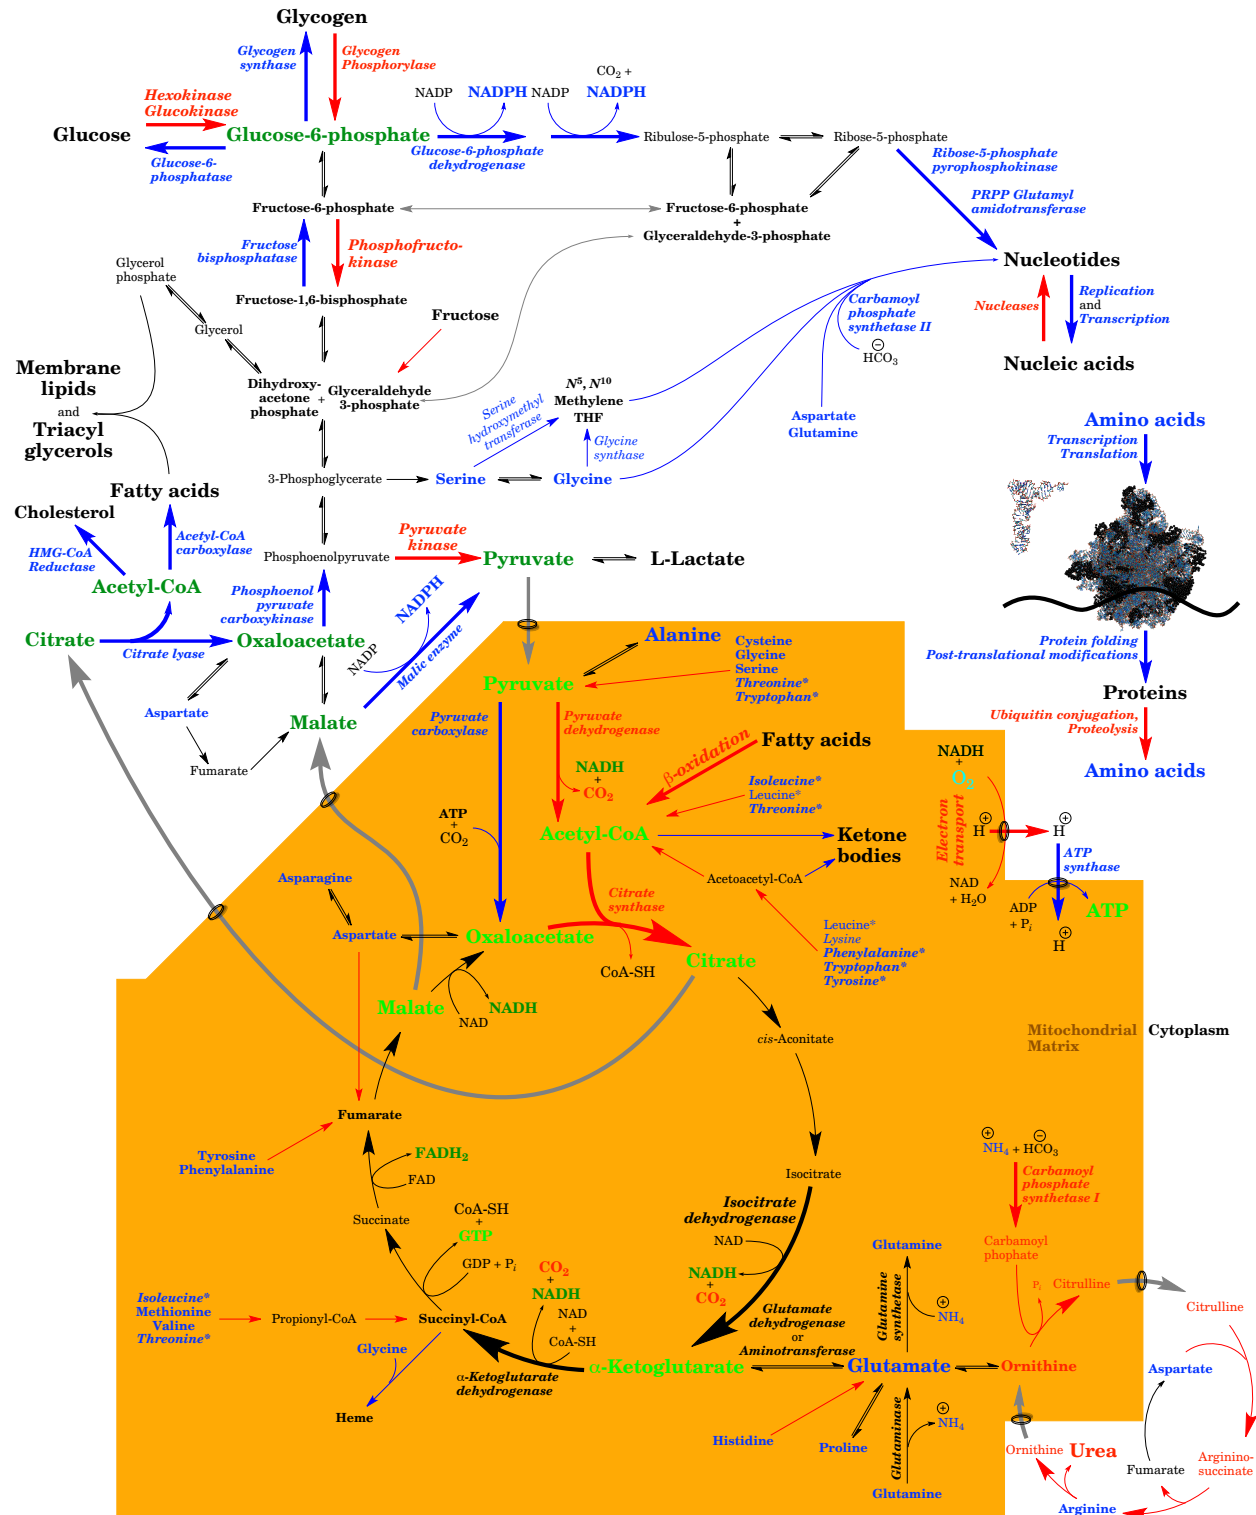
Glycogen

Glycogen synthase

Glycogen Phosphorylase

Hexokinase Glucokinase

Glucose

Glucose-6-phosphate

Glucose-6-phosphatase

NADP NADPH NADP $CO_2$ + NADPH

Glucose-6-phosphate dehydrogenase

Ribulose-5-phosphate

Ribose-5-phosphate

Ribose-5-phosphate pyrophosphokinase

PRPP Glutamyl amidotransferase

Fructose-6-phosphate

Fructose-6-phosphate + Glyceraldehyde-3-phosphate

Fructose bisphosphatase

Phosphofructo-kinase

Glycerol phosphate

Fructose-1,6-bisphosphate

Nucleotides

Nucleases

Replication and Transcription

Nucleic acids

Glycerol

Fructose

Carbamoyl phosphate synthetase II

$HCO_3^-$

Membrane lipids and Triacyl glycerols

Dihydroxy-acetone phosphate + Glyceraldehyde 3-phosphate

$N^5, N^{10}$ Methylene THF

Serine hydroxymethyl transferase

Glycine synthase

Aspartate Glutamine

Amino acids

Transcription Translation

3-Phosphoglycerate

Serine

Glycine

Fatty acids

Cholesterol

Acetyl-CoA carboxylase

HMG-CoA Reductase

Phosphoenolpyruvate

Pyruvate kinase

Pyruvate

L-Lactate

Acetyl-CoA

Phosphoenol pyruvate carboxykinase

NADPH

NADP

Malic enzyme

Citrate

Citrate lyase

Oxaloacetate

Alanine

Cysteine Glycine Serine Threonine* Tryptophan*

Protein folding Post-translational modifications

Proteins

Aspartate

Pyruvate

Ubiquitin conjugation, Proteolysis

Malate

Fumarate

Pyruvate carboxylase

Pyruvate dehydrogenase

β-oxidation

Fatty acids

Amino acids

NADH + $CO_2$

Isoleucine* Leucine* Threonine*

NADH + $O_2$

Electron transport

H$^+$ H$^+$

ATP + $CO_2$

Acetyl-CoA

Ketone bodies

ATP synthase

Acetoacetyl-CoA

NAD + $H_2O$

ADP + $P_i$

ATP

H$^+$

Asparagine

Citrate synthase

Aspartate

Oxaloacetate

Leucine* Lysine Phenylalanine* Tryptophan* Tyrosine*

CoA-SH

Citrate

Malate

NADH

NAD

cis-Aconitate

Mitochondrial Matrix

Cytoplasm

Fumarate

Tyrosine Phenylalanine

$FADH_2$

FAD

Isocitrate

$NH_4^+$ + $HCO_3^-$

Carbamoyl phosphate synthetase I

Isocitrate dehydrogenase

Succinate

CoA-SH + GTP

GDP + $P_i$

NAD

Carbamoyl phophate

Glutamine

NADH + $CO_2$

$CO_2$ + NADH

Glutamine synthetase

$NH_4^+$

$P_i$

Citrulline

Citrulline

Isoleucine* Methionine Valine Threonine*

Propionyl-CoA

Succinyl-CoA

NAD + CoA-SH

Glutamate dehydrogenase or Aminotransferase

Glycine

α-Ketoglutarate

Glutamate

Ornithine

Aspartate

α-Ketoglutarate dehydrogenase

Heme

Histidine

Proline

Glutaminase

$NH_4^+$

Ornithine

Urea

Fumarate

Arginino-succinate

Glutamine

Arginine